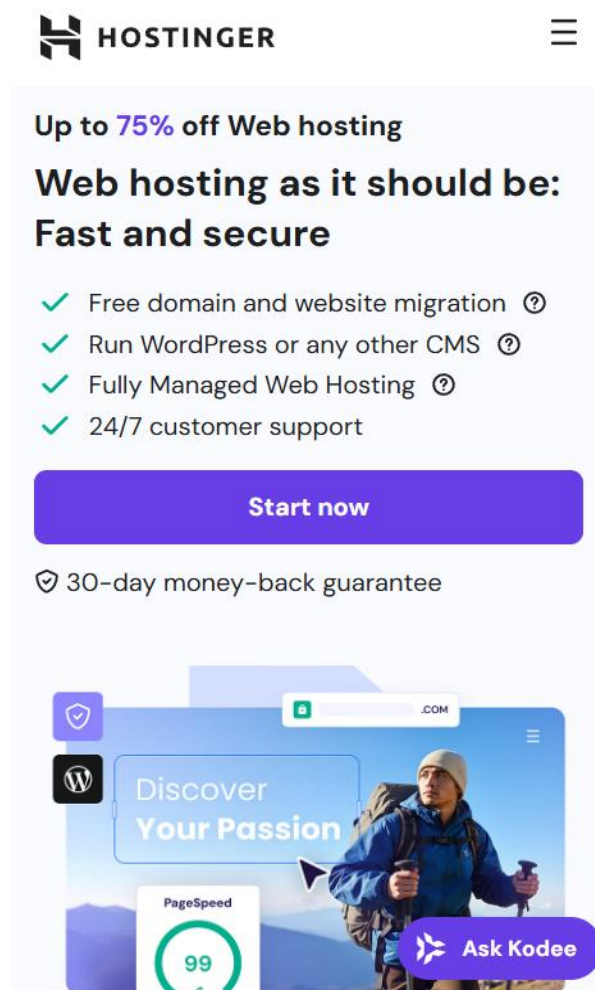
HOSTINGER

Up to 75% off Web hosting

Web hosting as it should be: Fast and secure

Free domain and website migration
Run WordPress or any other CMS
Fully Managed Web Hosting
24/7 customer support

Start now

30-day money-back guarantee

.COM

Discover
Your Passion

PageSpeed
99

Ask Kodee